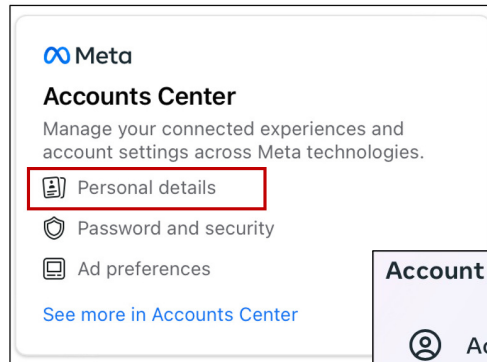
Meta

Accounts Center

Manage your connected experiences and account settings across Meta technologies.

Personal details

Password and security

Ad preferences

See more in Accounts Center

Account

Ac